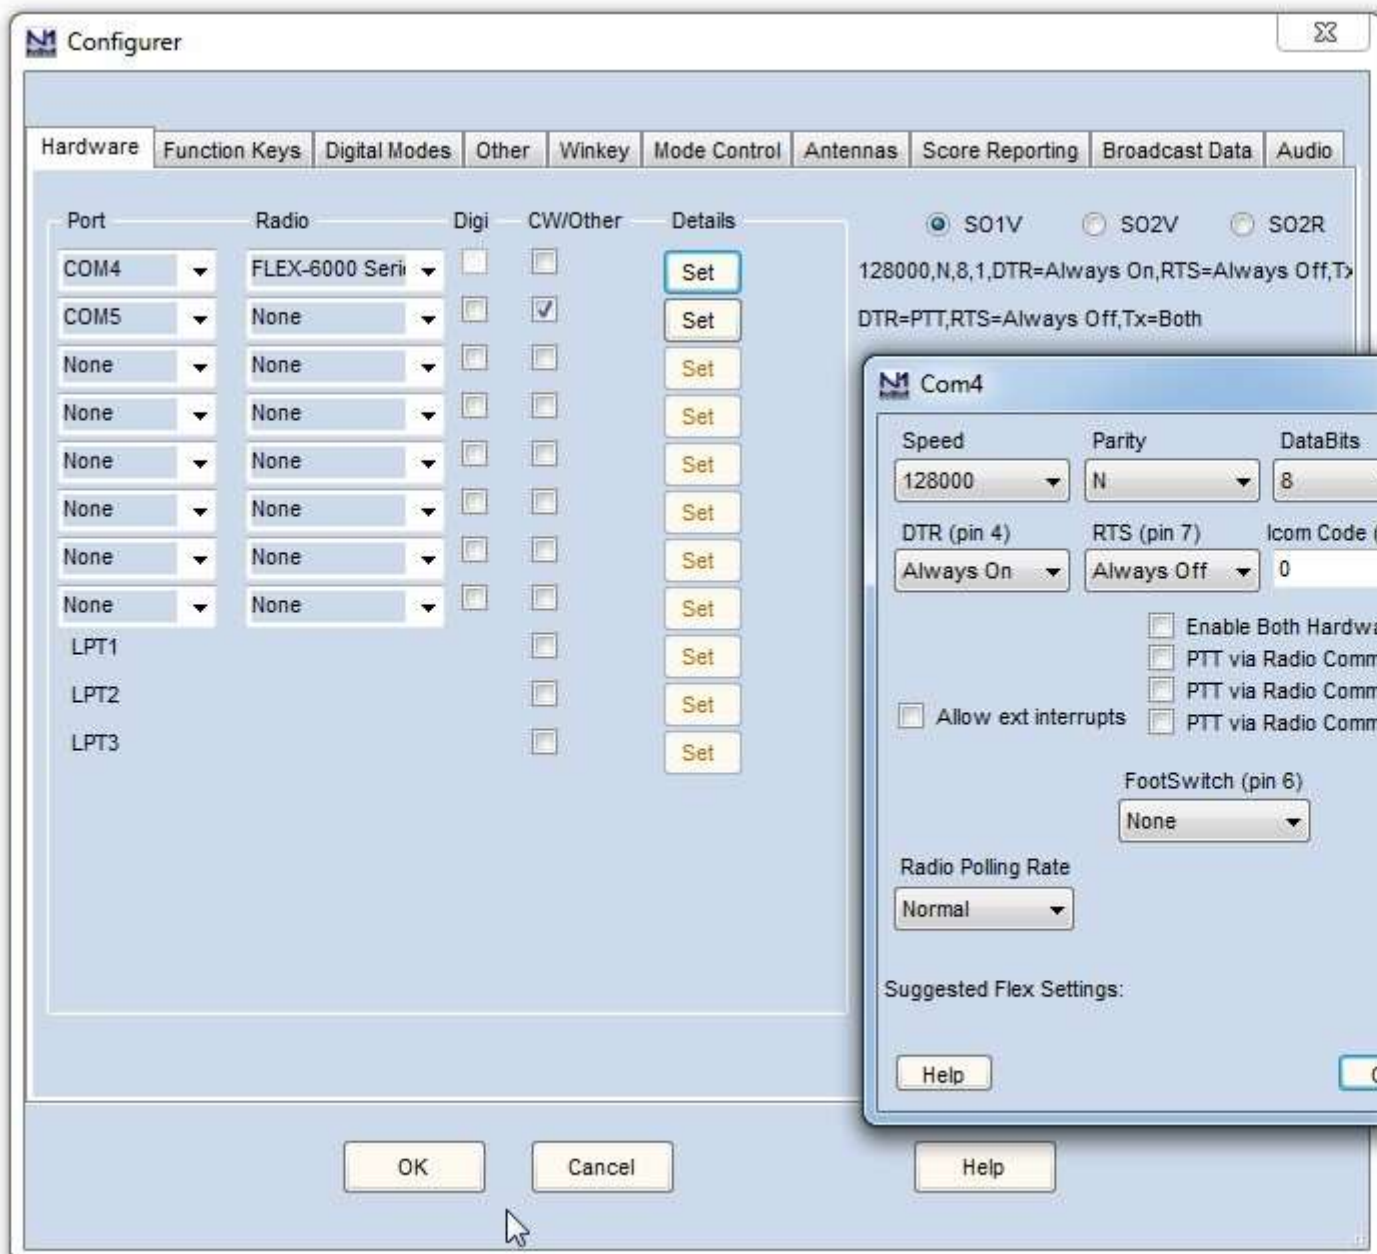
Configurer

Hardware | Function Keys | Digital Modes | Other | Winkey | Mode Control | Antennas | Score Reporting | Broadcast Data | Audio

Port Radio Digi CW/Other Details

SO1V SO2V SO2R

COM4 FLEX-6000 Seri Set
128000,N,8,1,DTR=Always On,RTS=Always Off,Tx

COM5 None Set
DTR=PTT,RTS=Always Off,Tx=Both

None None Set
None None Set
None None Set
None None Set
None None Set
None None Set
LPT1 Set
LPT2 Set
LPT3 Set

Com4

Speed Parity DataBits
128000 N 8
DTR (pin 4) RTS (pin 7) Icom Code (
Always On Always Off 0
Enable Both Hardwa
PTT via Radio Comm
Allow ext interrupts PTT via Radio Comm
PTT via Radio Comm
FootSwitch (pin 6)
None
Radio Polling Rate
Normal
Suggested Flex Settings:
Help

OK Cancel Help